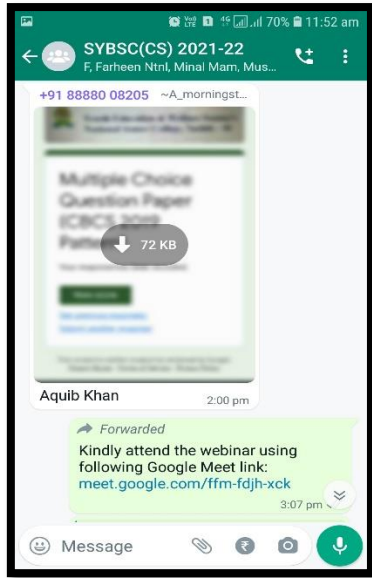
4G 70% 11:52 am

SYBSC(CS) 2021-22
F, Farheen Ntnl, Minal Mam, Mus...

+91 88880 08205 ~A_morningst...

Multiple Choice Question Paper (CBCS 2019 Pattern)

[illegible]

72 KB

Aquib Khan 2:00 pm

Forwarded
Kindly attend the webinar using following Google Meet link:
meet.google.com/ffm-fdjh-xck
3:07 pm

Message